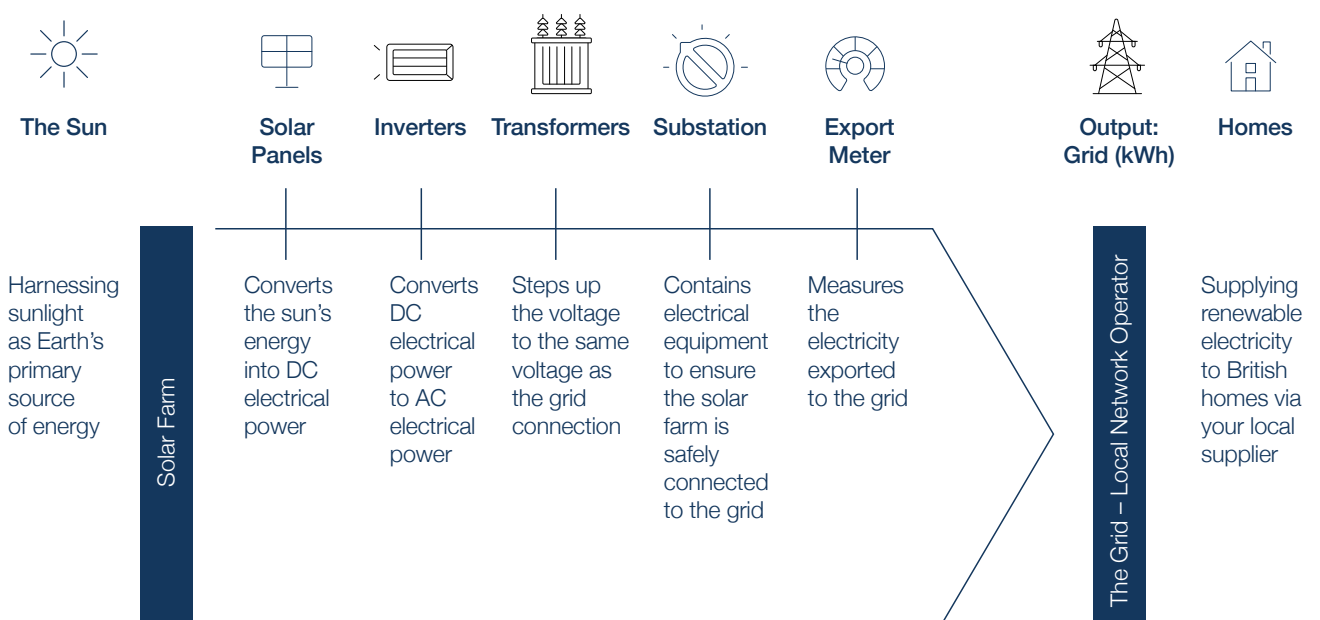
The Sun

Harnessing sunlight as Earth's primary source of energy

Solar Farm

Solar Panels

Converts the sun's energy into DC electrical power

Inverters

Converts DC electrical power to AC electrical power

Transformers

Steps up the voltage to the same voltage as the grid connection

Substation

Contains electrical equipment to ensure the solar farm is safely connected to the grid

Export Meter

Measures the electricity exported to the grid

The Grid – Local Network Operator

Output: Grid (kWh)

Homes

Supplying renewable electricity to British homes via your local supplier